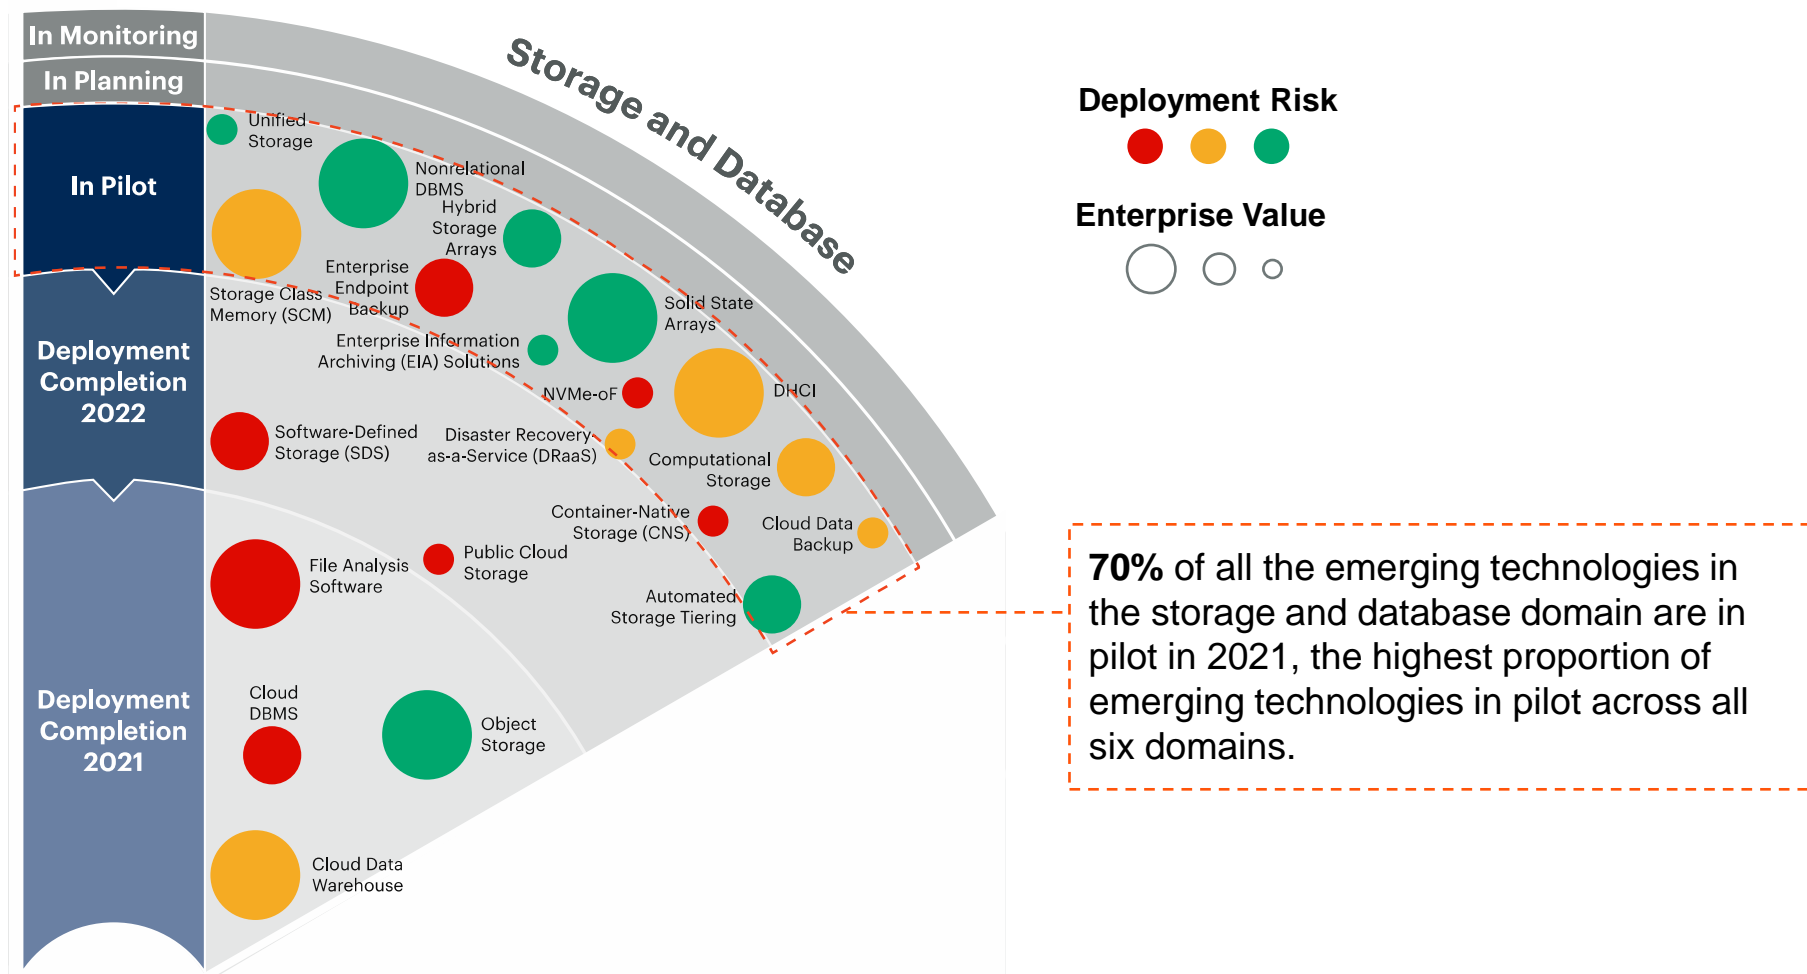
In Monitoring

In Planning

In Pilot

Deployment Completion 2022

Deployment Completion 2021

Storage and Database

Unified Storage

Nonrelational DBMS

Hybrid Storage Arrays

Enterprise Endpoint Backup

Storage Class Memory (SCM)

Solid State Arrays

Enterprise Information Archiving (EIA) Solutions

NVMe-oF

DHCI

Software-Defined Storage (SDS)

Disaster Recovery as-a-Service (DRaaS)

Computational Storage

Container-Native Storage (CNS)

Cloud Data Backup

File Analysis Software

Public Cloud Storage

Automated Storage Tiering

Cloud DBMS

Object Storage

Cloud Data Warehouse

Deployment Risk

Enterprise Value

70% of all the emerging technologies in the storage and database domain are in pilot in 2021, the highest proportion of emerging technologies in pilot across all six domains.